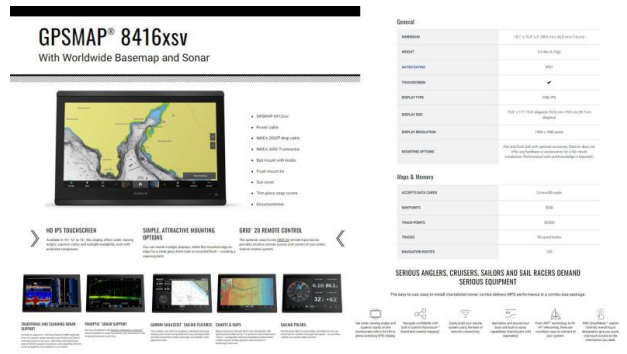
GPSMAP® 8416xsv

With Worldwide Basemap and Sonar

GPSMAP 8412xsv
Power cable
NMEA 2000® drop cable
NMEA 2000 T-connector
Bail mount with knobs
Flush mount kit
Sun cover
Trim piece snap covers
Documentation

HD IPS TOUCHSCREEN

SIMPLE, ATTRACTIVE MOUNTING OPTIONS

GRID™ 20 REMOTE CONTROL

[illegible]

TRADITIONAL AND SCANNING SONAR SUPPORT

PANOPTIX™ SONAR SUPPORT

GARMIN QUICKDRAW™ SAILING FEATURES

CHARTS & MAPS

SAILING POLARS

General

| DIMENSIONS | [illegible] |
|---|---|
| WEIGHT | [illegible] |
| WATER RATING | IPX7 |
| TOUCHSCREEN | ✔ |
| DISPLAY TYPE | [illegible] |
| DISPLAY SIZE | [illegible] |
| DISPLAY RESOLUTION | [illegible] |
| MOUNTING OPTIONS | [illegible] |

Maps & Memory

| ACCEPTS DATA CARDS | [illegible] |
|---|---|
| WAYPOINTS | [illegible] |
| TRACK POINTS | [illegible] |
| TRACKS | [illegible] |
| NAVIGATION ROUTES | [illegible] |

SERIOUS ANGLERS, CRUISERS, SAILORS AND SAIL RACERS DEMAND SERIOUS EQUIPMENT

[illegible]